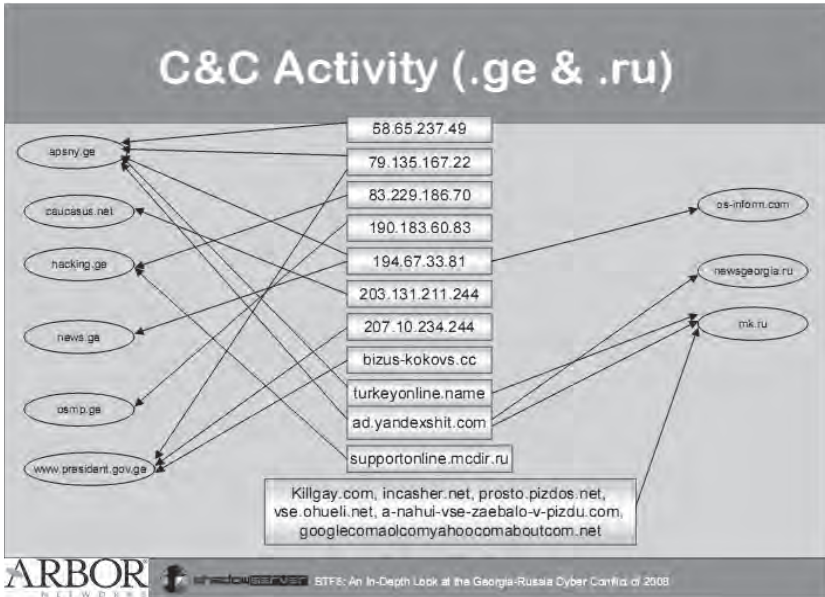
C&C Activity (.ge & .ru)

apsny.ge

caucasus.net

hacking.ge

news.ge

osmp.ge

www.president.gov.ge

58.65.237.49

79.135.167.22

83.229.186.70

190.183.60.83

194.67.33.81

203.131.211.244

207.10.234.244

bizus-kokovs.cc

turkeyonline.name

ad.yandexshit.com

supportonline.mcdir.ru

os-inform.com

newsgeorgia.ru

mk.ru

Killgay.com, incasher.net, prosto.pizdos.net, vse.ohueli.net, a-nahui-vse-zaebalo-v-pizdu.com, googlecomaolcomyahoocomaboutcom.net

ARBOR NETWORKS

shadowserver

BTF8: An In-Depth Look at the Georgia-Russia Cyber Conflict of 2008